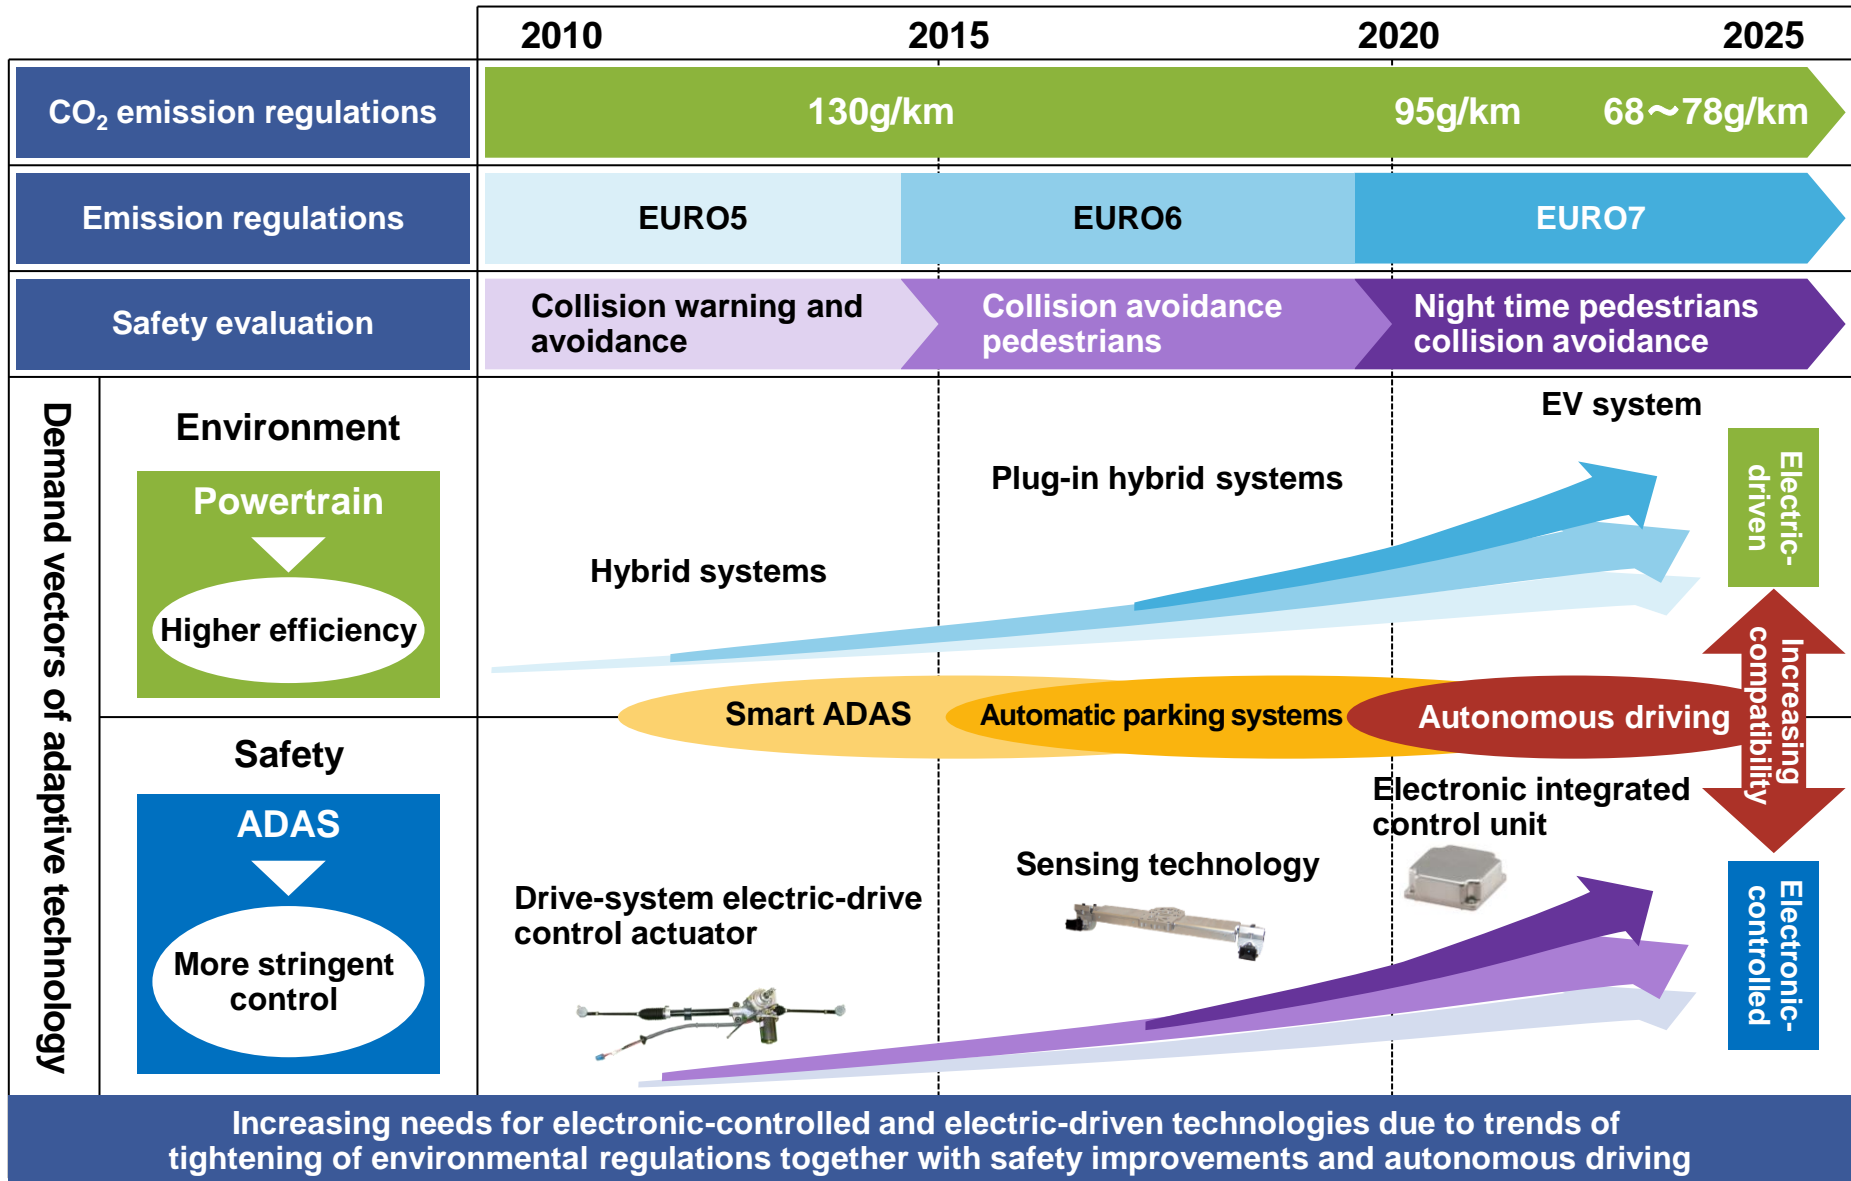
| | 2010 | 2015 | 2020 | 2025 |
|---|---|---|---|---|
| $CO_2$ emission regulations | 130g/km | | 95g/km | 68～78g/km |
| Emission regulations | EURO5 | EURO6 | EURO7 | |
| Safety evaluation | Collision warning and avoidance | Collision avoidance pedestrians | Night time pedestrians collision avoidance | |

Demand vectors of adaptive technology

Environment

Powertrain

Higher efficiency

EV system

Plug-in hybrid systems

Hybrid systems

Electric-driven

Increasing compatibility

Smart ADAS

Automatic parking systems

Autonomous driving

Safety

ADAS

More stringent control

Electronic integrated control unit

Sensing technology

Drive-system electric-drive control actuator

Electronic-controlled

Increasing needs for electronic-controlled and electric-driven technologies due to trends of tightening of environmental regulations together with safety improvements and autonomous driving